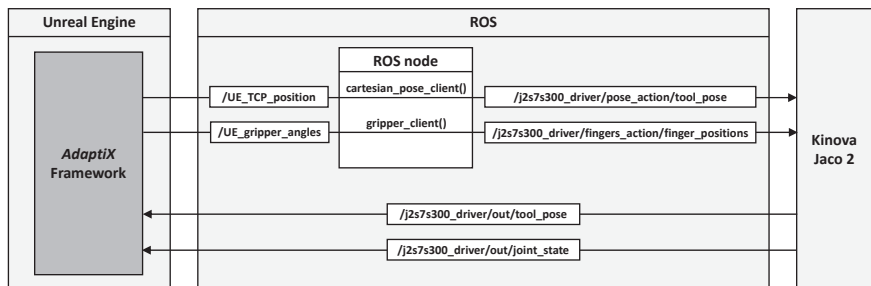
Unreal Engine

ROS

AdaptiX Framework

/UE_TCP_position

/UE_gripper_angles

ROS node

cartesian_pose_client()

gripper_client()

/j2s7s300_driver/pose_action/tool_pose

/j2s7s300_driver/fingers_action/finger_positions

Kinova Jaco 2

/j2s7s300_driver/out/tool_pose

/j2s7s300_driver/out/joint_state